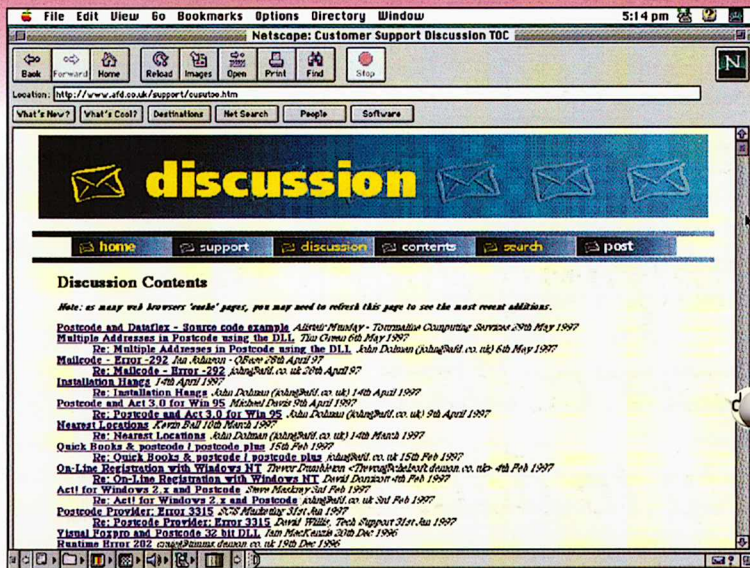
File Edit View Go Bookmarks Options Directory Window 5:14 pm

Netscape: Customer Support Discussion TOC

Back Forward Home Reload Images Open Print Find Stop

N

Location: http://www.afd.co.uk/support/cusutoc.htm

What's New? What's Cool? Destinations Net Search People Software

discussion

home support discussion contents search post

Discussion Contents

Note: as many web browsers 'cache' pages, you may need to refresh this page to see the most recent additions.

Postcode and Dataflex - Source code example Alistair Munday - Tourmaline Computing Services 29th May 1997
Multiple Addresses in Postcode using the DLL Tim Green 6th May 1997
Re: Multiple Addresses in Postcode using the DLL John Dolman (johng@afd.co.uk) 6th May 1997
Mailcode - Error -292 Ian Johnson - OScore 28th April 97
Re: Mailcode - Error -292 johng@afd.co.uk 28th April 97
Installation Hangs 14th April 1997
Re: Installation Hangs John Dolman (johng@afd.co.uk) 14th April 1997
Postcode and Act 3.0 for Win 95 Michael Davis 9th April 1997
Re: Postcode and Act 3.0 for Win 95 John Dolman (johng@afd.co.uk) 9th April 1997
Nearest Locations Kevin Ball 10th March 1997
Re: Nearest Locations John Dolman (johng@afd.co.uk) 14th March 1997
Quick Books & postcode I postcode plus 15th Feb 1997
Re: Quick Books & postcode I postcode plus johng@afd.co.uk 15th Feb 1997
On-Line Registration with Windows NT Trevor Dunkleton <Trevor@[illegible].demon.co.uk> 4th Feb 1997
Re: On-Line Registration with Windows NT David Dolman 4th Feb 1997
Act! for Windows 2.x and Postcode Steve Mackay 3rd Feb 1997
Re: Act! for Windows 2.x and Postcode johng@afd.co.uk 3rd Feb 1997
Postcode Provider: Error 3315 SCS Marketing 31st Jan 1997
Re: Postcode Provider: Error 3315 David Willis, Tech Support 31st Jan 1997
Visual Foxpro and Postcode 32 bit DLL Iain MacKenzie 20th Dec 1996
Realtime Error 282 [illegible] 19th Dec 1996